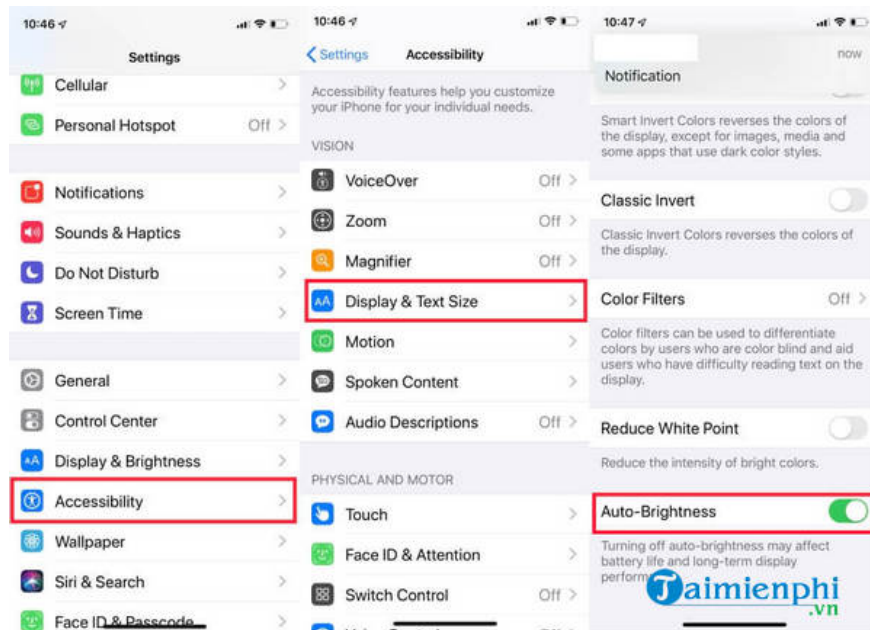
10:46

Settings

Cellular

Personal Hotspot Off

Notifications

Sounds & Haptics

Do Not Disturb

Screen Time

General

Control Center

Display & Brightness

Accessibility

Wallpaper

Siri & Search

Face ID & Passcode

10:46

Settings Accessibility

Accessibility features help you customize your iPhone for your individual needs.

VISION

VoiceOver Off

Zoom Off

Magnifier Off

Display & Text Size

Motion

Spoken Content

Audio Descriptions Off

PHYSICAL AND MOTOR

Touch

Face ID & Attention

Switch Control Off

10:47

now

Notification

Smart Invert Colors reverses the colors of the display, except for images, media and some apps that use dark color styles.

Classic Invert

Classic Invert Colors reverses the colors of the display.

Color Filters Off

Color filters can be used to differentiate colors by users who are color blind and aid users who have difficulty reading text on the display.

Reduce White Point

Reduce the intensity of bright colors.

Auto-Brightness

Turning off auto-brightness may affect battery life and long-term display perform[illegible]

Taimienphi.vn